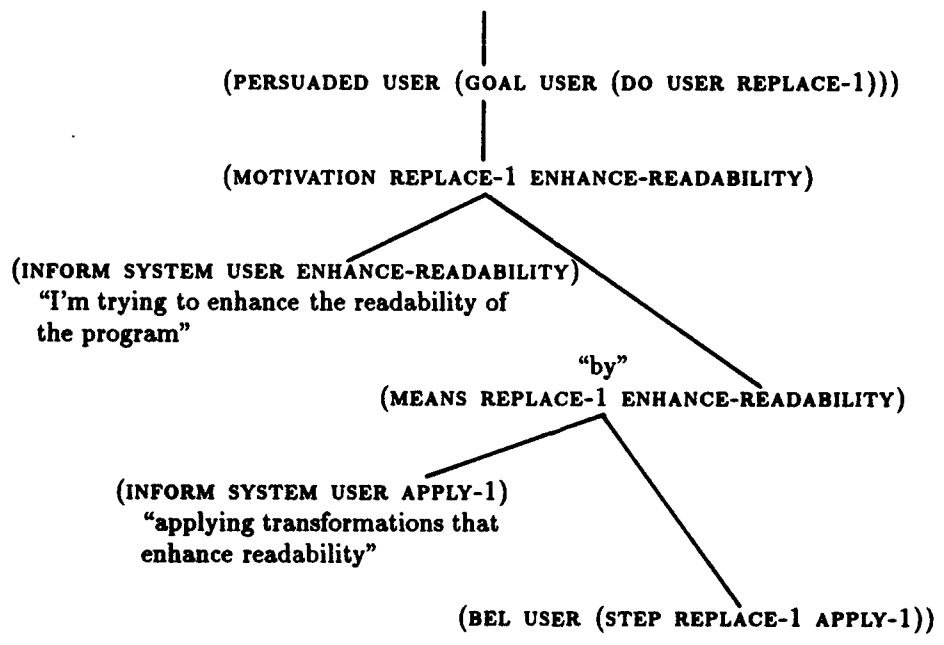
(PERSUADED USER (GOAL USER (DO USER REPLACE-1)))

(MOTIVATION REPLACE-1 ENHANCE-READABILITY)

(INFORM SYSTEM USER ENHANCE-READABILITY)
"I'm trying to enhance the readability of the program"

"by"
(MEANS REPLACE-1 ENHANCE-READABILITY)

(INFORM SYSTEM USER APPLY-1)
"applying transformations that enhance readability"

(BEL USER (STEP REPLACE-1 APPLY-1))